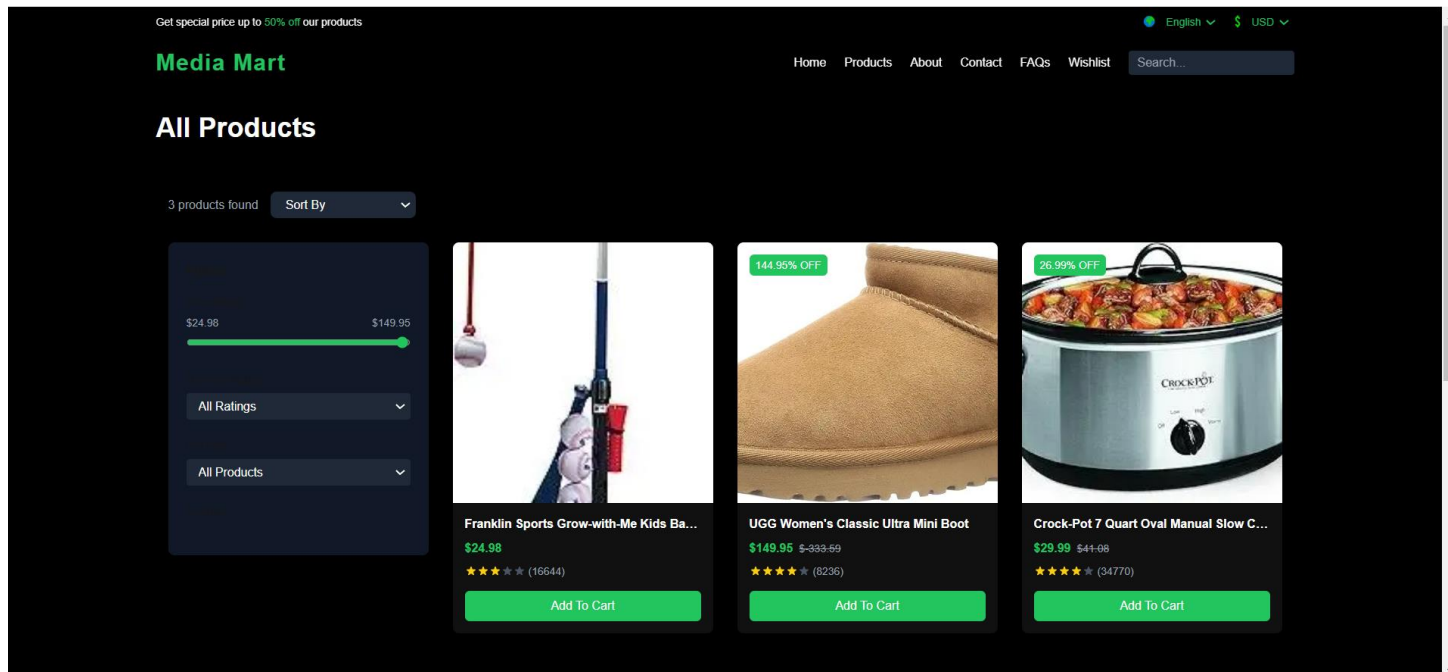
Get special price up to 50% off our products

English $ USD

Media Mart

Home Products About Contact FAQs Wishlist Search...

All Products

3 products found Sort By

$24.98 $149.95

All Ratings

All Products

Franklin Sports Grow-with-Me Kids Ba...
$24.98
(16644)
Add To Cart

144.95% OFF
UGG Women's Classic Ultra Mini Boot
$149.95 $-333.59
(8236)
Add To Cart

26.99% OFF
CROCK-POT
Crock-Pot 7 Quart Oval Manual Slow C...
$29.99 $41.08
(34770)
Add To Cart